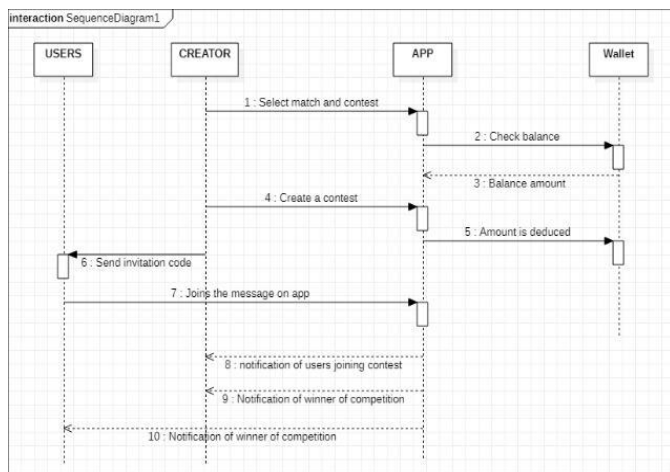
interaction SequenceDiagram1

USERS

CREATOR

APP

Wallet

1 : Select match and contest

2 : Check balance

3 : Balance amount

4 : Create a contest

5 : Amount is deduced

6 : Send invitation code

7 : Joins the message on app

8 : notification of users joining contest

9 : Notification of winner of competition

10 : Notification of winner of competition